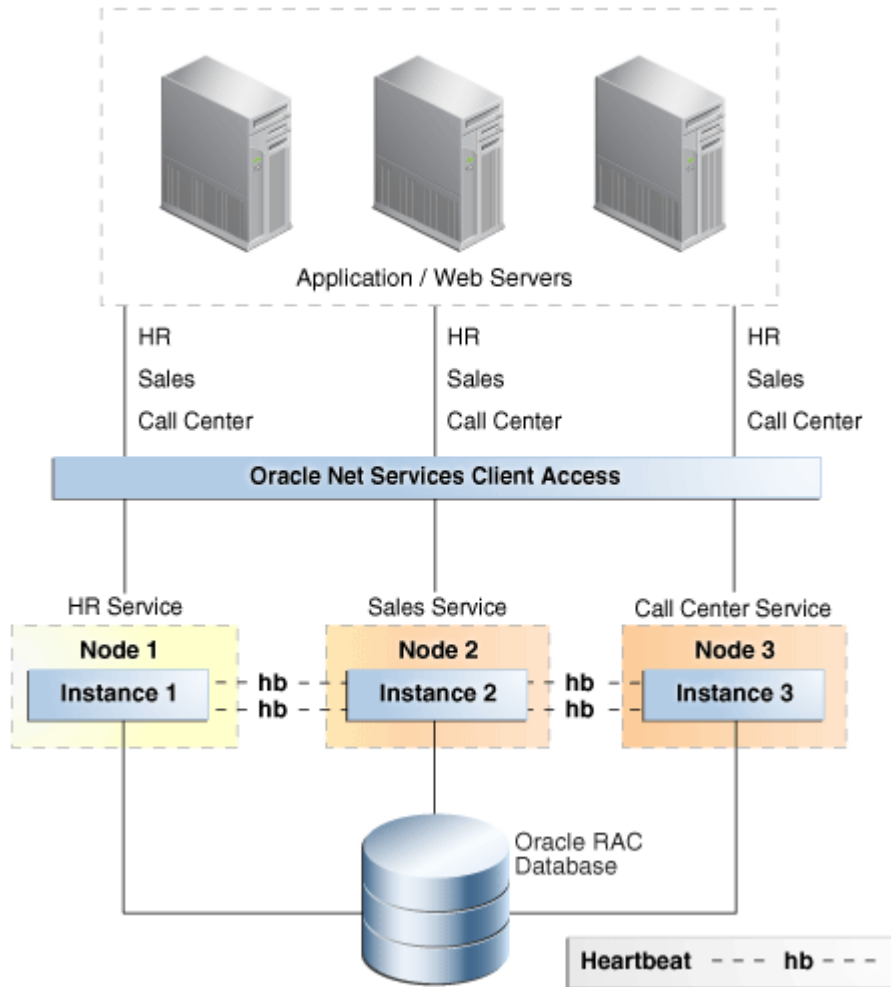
Application / Web Servers

HR
Sales
Call Center

HR
Sales
Call Center

HR
Sales
Call Center

Oracle Net Services Client Access

HR Service
Node 1
Instance 1

Sales Service
Node 2
Instance 2

Call Center Service
Node 3
Instance 3

hb
hb
hb
hb

Oracle RAC Database

Heartbeat hb